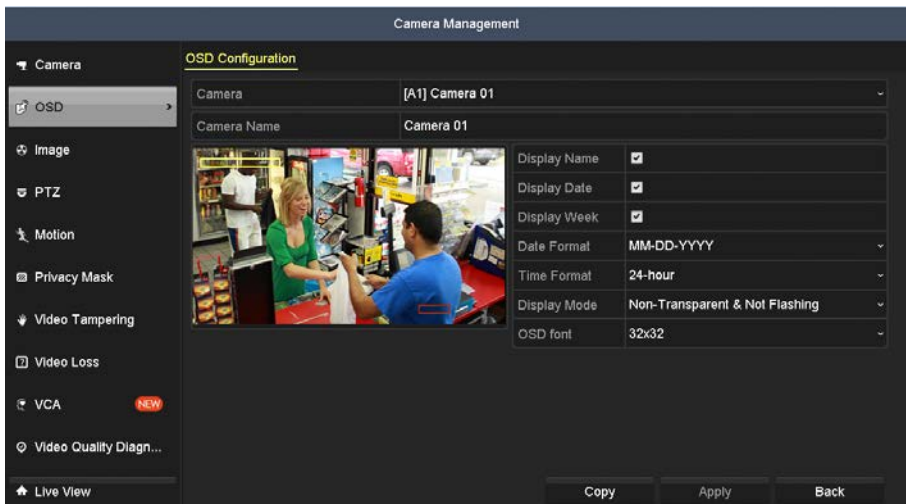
Camera Management

Camera
OSD
Image
PTZ
Motion
Privacy Mask
Video Tampering
Video Loss
VCA NEW
Video Quality Diagn...
Live View

OSD Configuration

| Camera | [A1] Camera 01 |
|---|---|
| Camera Name | Camera 01 |

| Display Name | ☑ |
|---|---|
| Display Date | ☑ |
| Display Week | ☑ |
| Date Format | MM-DD-YYYY |
| Time Format | 24-hour |
| Display Mode | Non-Transparent & Not Flashing |
| OSD font | 32x32 |

Copy
Apply
Back